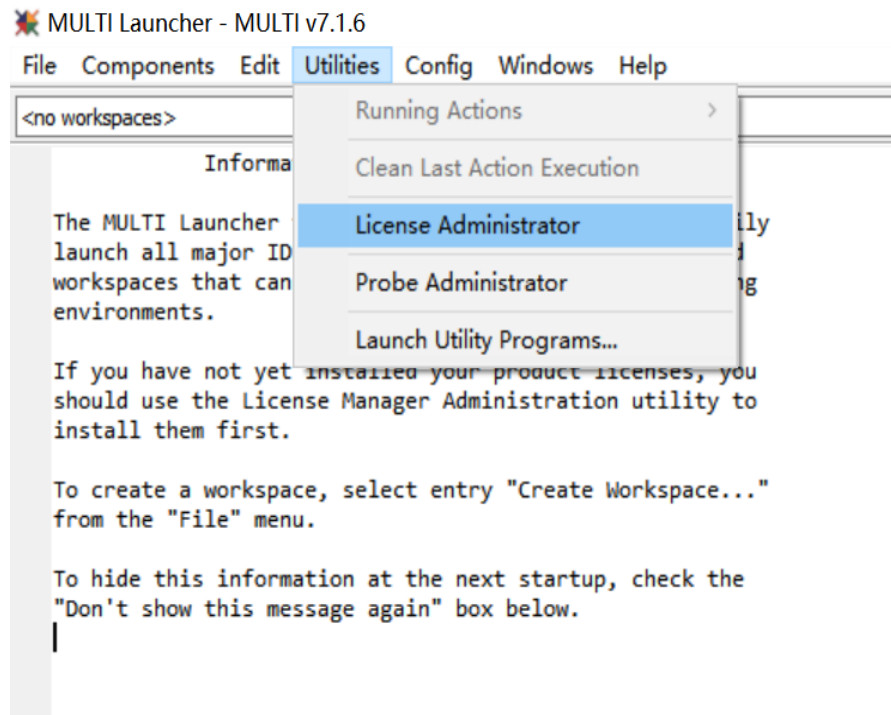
MULTI Launcher - MULTI v7.1.6

File Components Edit Utilities Config Windows Help

<no workspaces>

Running Actions

Clean Last Action Execution

License Administrator

Probe Administrator

Launch Utility Programs...

Informa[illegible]

The MULTI Launcher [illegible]ily launch all major ID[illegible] workspaces that can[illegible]ng environments.

If you have not yet installed your product licenses, you should use the License Manager Administration utility to install them first.

To create a workspace, select entry "Create Workspace..." from the "File" menu.

To hide this information at the next startup, check the "Don't show this message again" box below.